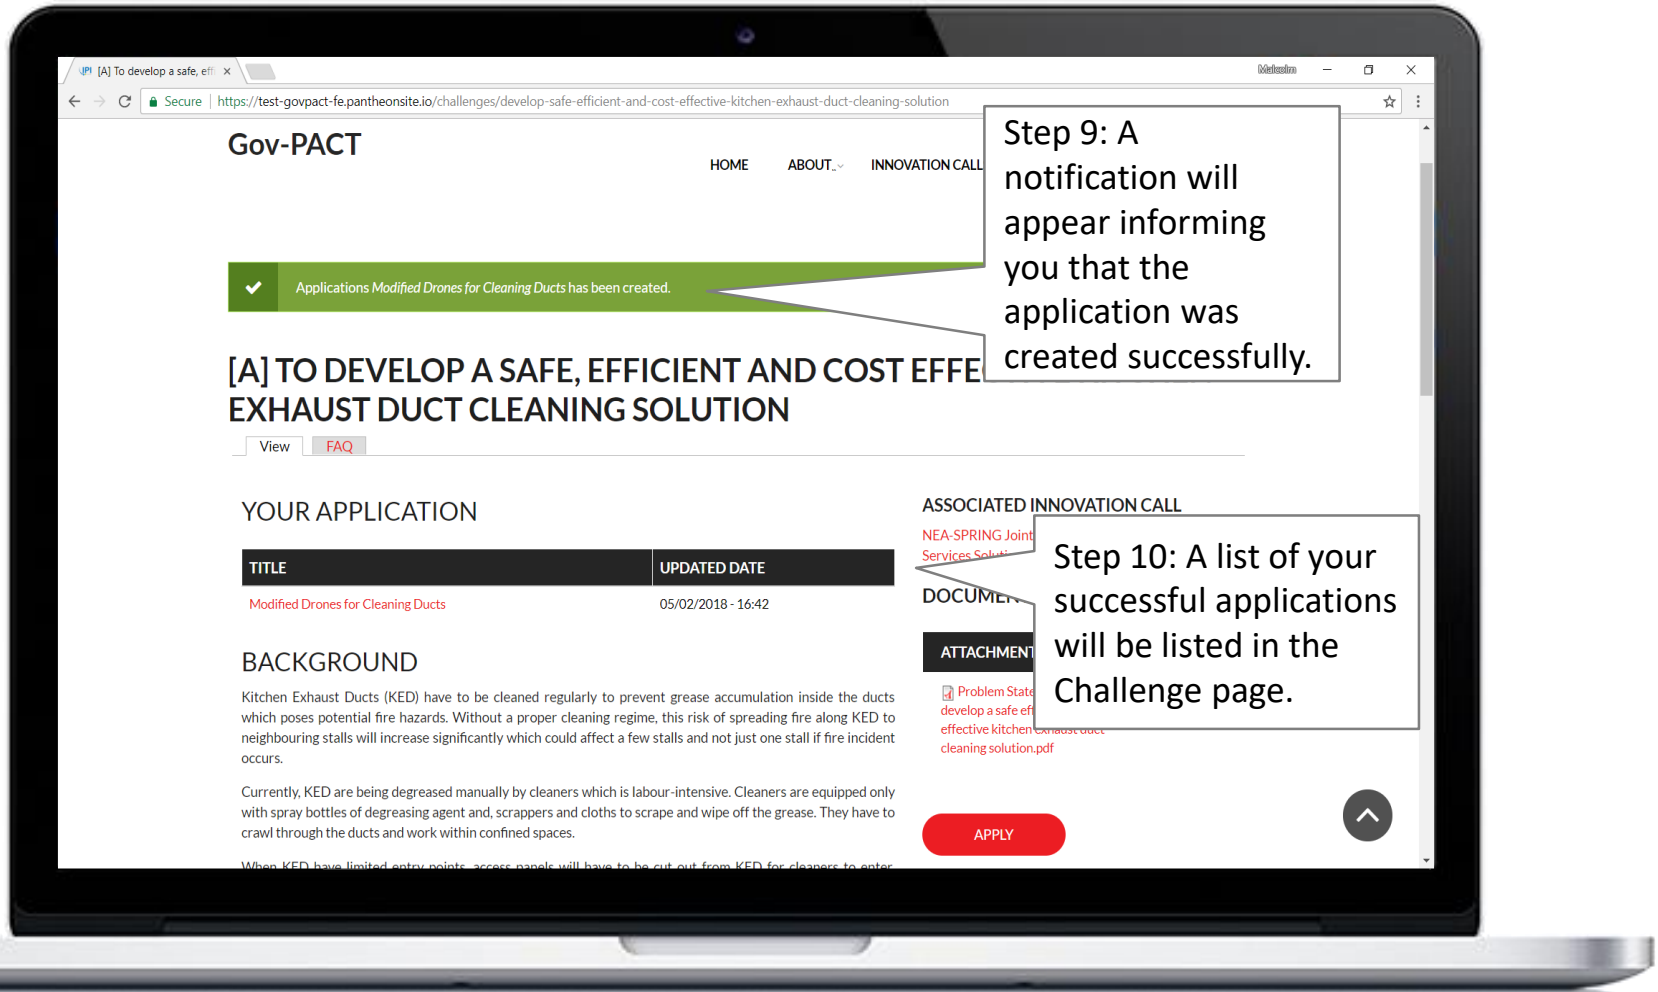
[A] To develop a safe, eff ×

Malcolm

Secure | https://test-govpact-fe.pantheonsite.io/challenges/develop-safe-efficient-and-cost-effective-kitchen-exhaust-duct-cleaning-solution

Gov-PACT

HOME ABOUT INNOVATION CALL

Step 9: A notification will appear informing you that the application was created successfully.

Applications Modified Drones for Cleaning Ducts has been created.

[A] TO DEVELOP A SAFE, EFFICIENT AND COST EFFE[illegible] EXHAUST DUCT CLEANING SOLUTION

View FAQ

YOUR APPLICATION

| TITLE | UPDATED DATE |
|---|---|
| Modified Drones for Cleaning Ducts | 05/02/2018 - 16:42 |

BACKGROUND

Kitchen Exhaust Ducts (KED) have to be cleaned regularly to prevent grease accumulation inside the ducts which poses potential fire hazards. Without a proper cleaning regime, this risk of spreading fire along KED to neighbouring stalls will increase significantly which could affect a few stalls and not just one stall if fire incident occurs.

Currently, KED are being degreased manually by cleaners which is labour-intensive. Cleaners are equipped only with spray bottles of degreasing agent and, scrappers and cloths to scrape and wipe off the grease. They have to crawl through the ducts and work within confined spaces.

When KED have limited entry points, access panels will have to be cut out from KED for cleaners to enter

ASSOCIATED INNOVATION CALL

NEA-SPRING Joint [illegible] Services Soluti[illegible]

DOCUMEN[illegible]

ATTACHMENT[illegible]

Problem State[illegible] develop a safe eff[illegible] effective kitchen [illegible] cleaning solution.pdf

Step 10: A list of your successful applications will be listed in the Challenge page.

APPLY